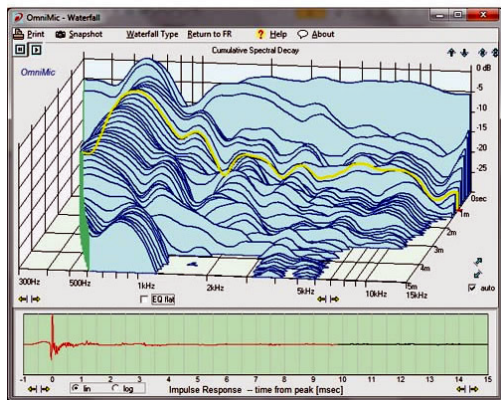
OmniMic - Waterfall

Print Snapshot Waterfall Type Return to FR Help About

Cumulative Spectral Decay

OmniMic

0 dB
-5
-10
-15
-20
-25
0sec
1m
2m
3m
4m
5m

300Hz 500Hz 1kHz 2kHz 5kHz 10kHz 15kHz

EQ flat

auto

-1 0 1 2 3 4 5 6 7 8 9 10 11 12 13 14 15

lin log Impulse Response -- time from peak [msec]